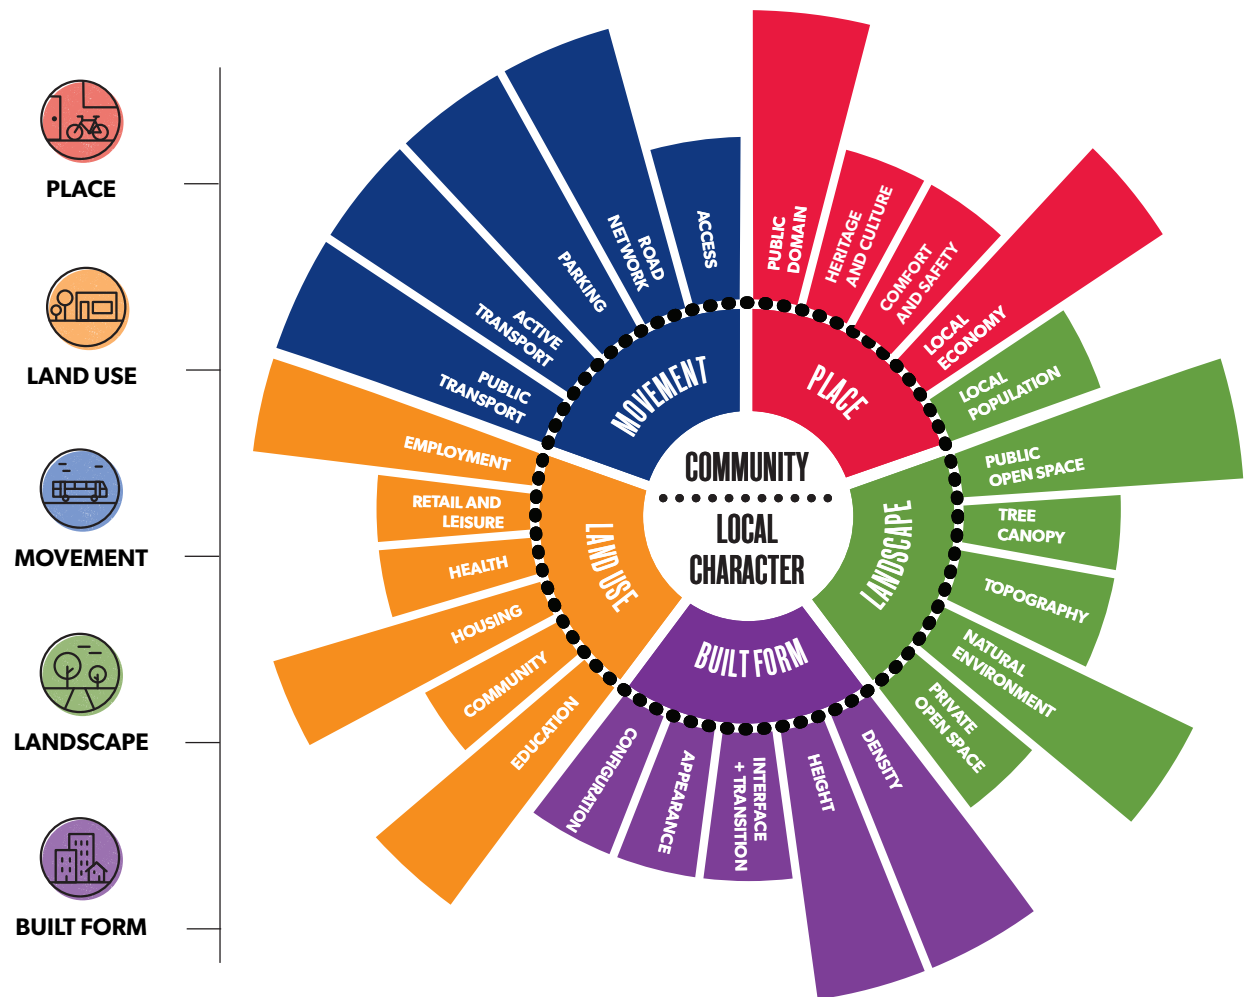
PLACE

LAND USE

MOVEMENT

LANDSCAPE

BUILT FORM

COMMUNITY

LOCAL CHARACTER

MOVEMENT

PUBLIC TRANSPORT

ACTIVE TRANSPORT

PARKING

ROAD NETWORK

ACCESS

PLACE

PUBLIC DOMAIN

HERITAGE AND CULTURE

COMFORT AND SAFETY

LOCAL ECONOMY

LANDSCAPE

LOCAL POPULATION

PUBLIC OPEN SPACE

TREE CANOPY

TOPOGRAPHY

NATURAL ENVIRONMENT

PRIVATE OPEN SPACE

BUILT FORM

DENSITY

HEIGHT

INTERFACE + TRANSITION

APPEARANCE

CONFIGURATION

LAND USE

EMPLOYMENT

RETAIL AND LEISURE

HEALTH

HOUSING

COMMUNITY

EDUCATION